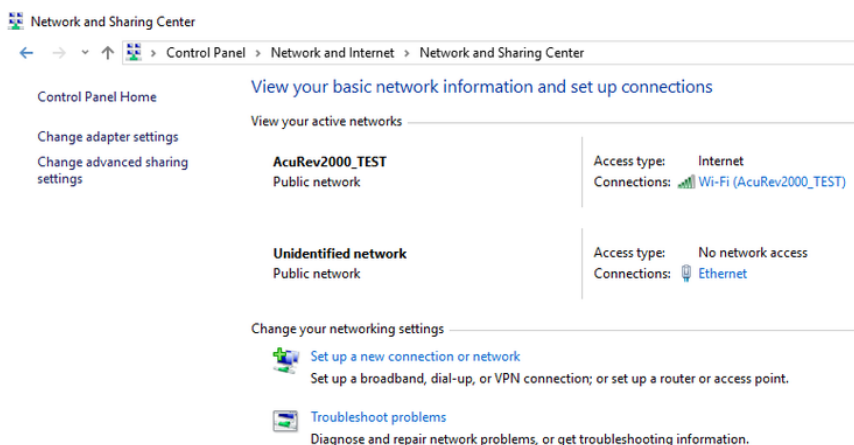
Network and Sharing Center

Control Panel > Network and Internet > Network and Sharing Center

Control Panel Home

Change adapter settings

Change advanced sharing settings

View your basic network information and set up connections

View your active networks

AcuRev2000_TEST
Public network

Access type: Internet
Connections: Wi-Fi (AcuRev2000_TEST)

Unidentified network
Public network

Access type: No network access
Connections: Ethernet

Change your networking settings

Set up a new connection or network
Set up a broadband, dial-up, or VPN connection; or set up a router or access point.

Troubleshoot problems
Diagnose and repair network problems, or get troubleshooting information.